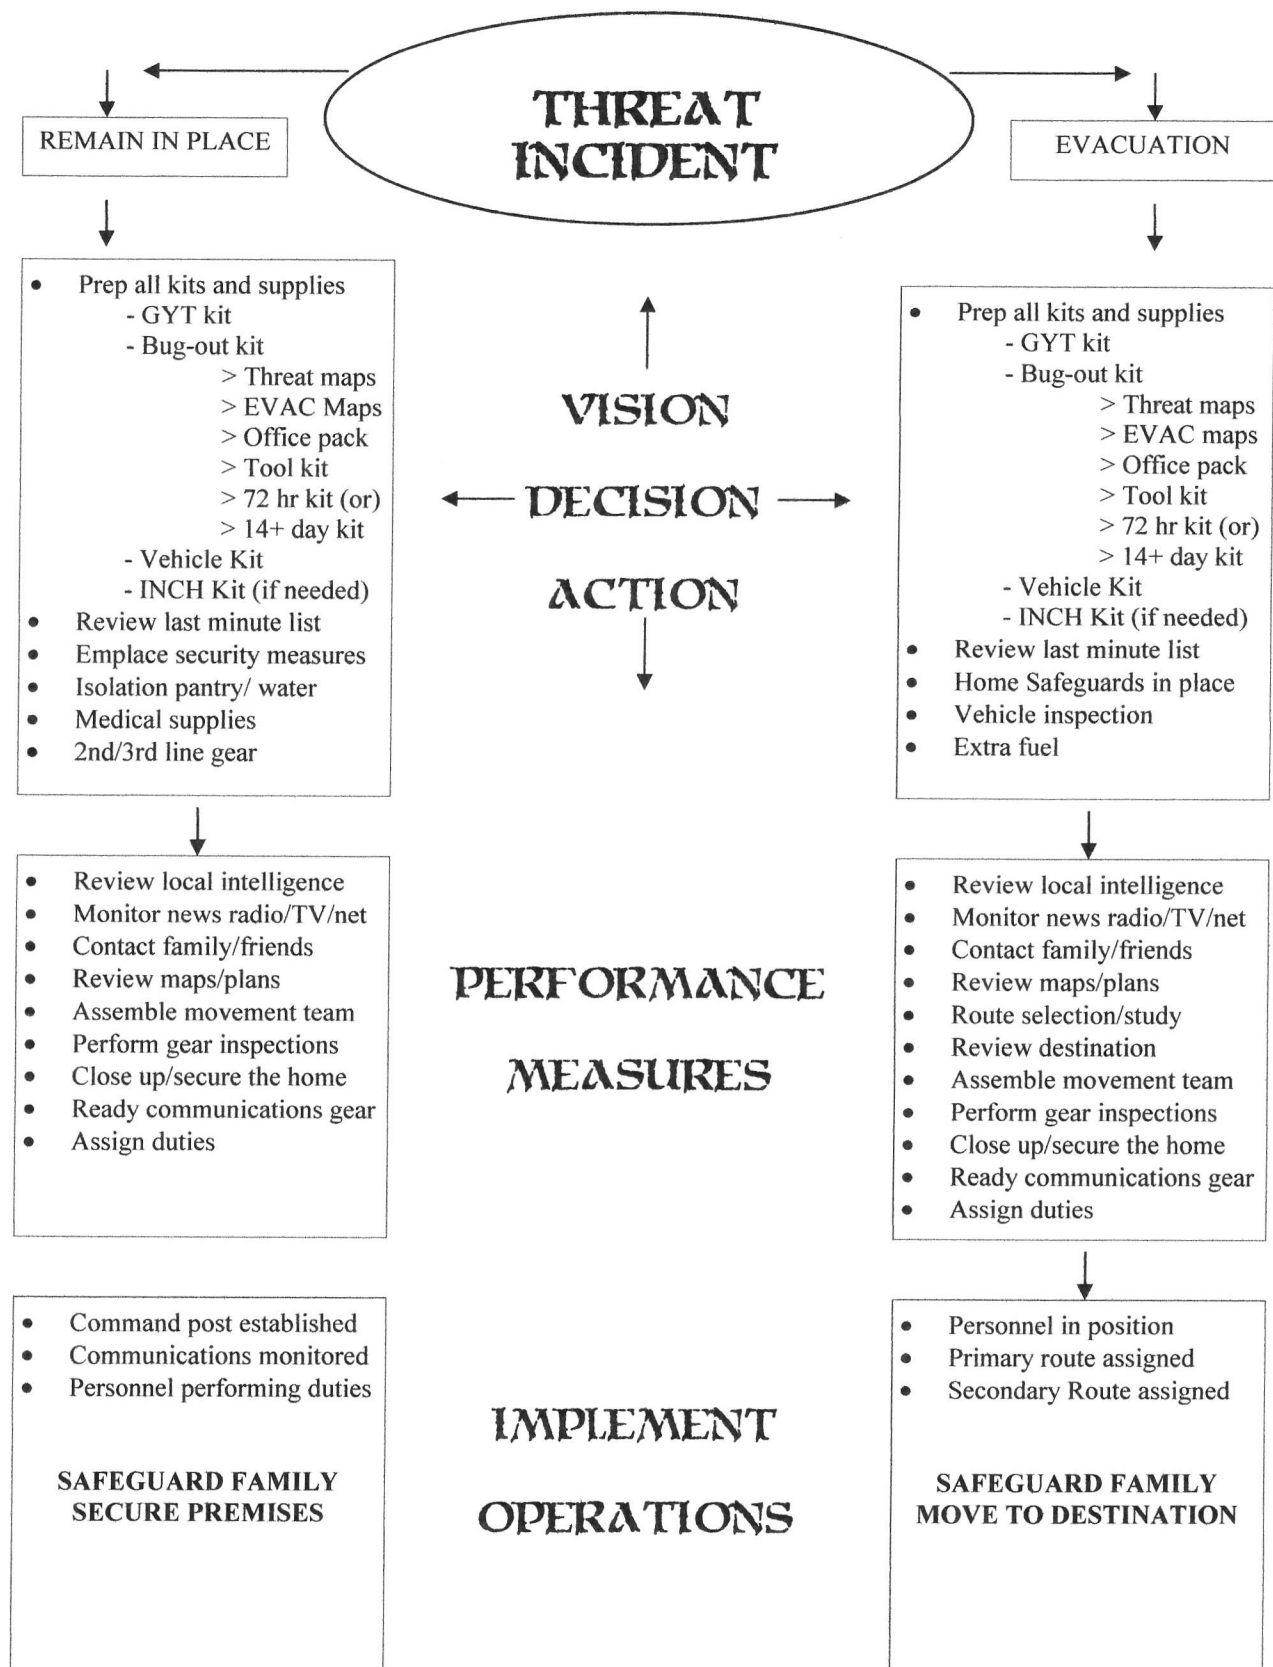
THREAT INCIDENT

REMAIN IN PLACE

EVACUATION

- Prep all kits and supplies
  - GYT kit
  - Bug-out kit
    > Threat maps
    > EVAC Maps
    > Office pack
    > Tool kit
    > 72 hr kit (or)
    > 14+ day kit
  - Vehicle Kit
  - INCH Kit (if needed)
- Review last minute list
- Emplace security measures
- Isolation pantry/ water
- Medical supplies
- 2nd/3rd line gear

VISION

DECISION

ACTION

- Prep all kits and supplies
  - GYT kit
  - Bug-out kit
    > Threat maps
    > EVAC maps
    > Office pack
    > Tool kit
    > 72 hr kit (or)
    > 14+ day kit
  - Vehicle Kit
  - INCH Kit (if needed)
- Review last minute list
- Home Safeguards in place
- Vehicle inspection
- Extra fuel

- Review local intelligence
- Monitor news radio/TV/net
- Contact family/friends
- Review maps/plans
- Assemble movement team
- Perform gear inspections
- Close up/secure the home
- Ready communications gear
- Assign duties

PERFORMANCE

MEASURES

- Review local intelligence
- Monitor news radio/TV/net
- Contact family/friends
- Review maps/plans
- Route selection/study
- Review destination
- Assemble movement team
- Perform gear inspections
- Close up/secure the home
- Ready communications gear
- Assign duties

- Command post established
- Communications monitored
- Personnel performing duties

SAFEGUARD FAMILY
SECURE PREMISES

IMPLEMENT

OPERATIONS

- Personnel in position
- Primary route assigned
- Secondary Route assigned

SAFEGUARD FAMILY
MOVE TO DESTINATION